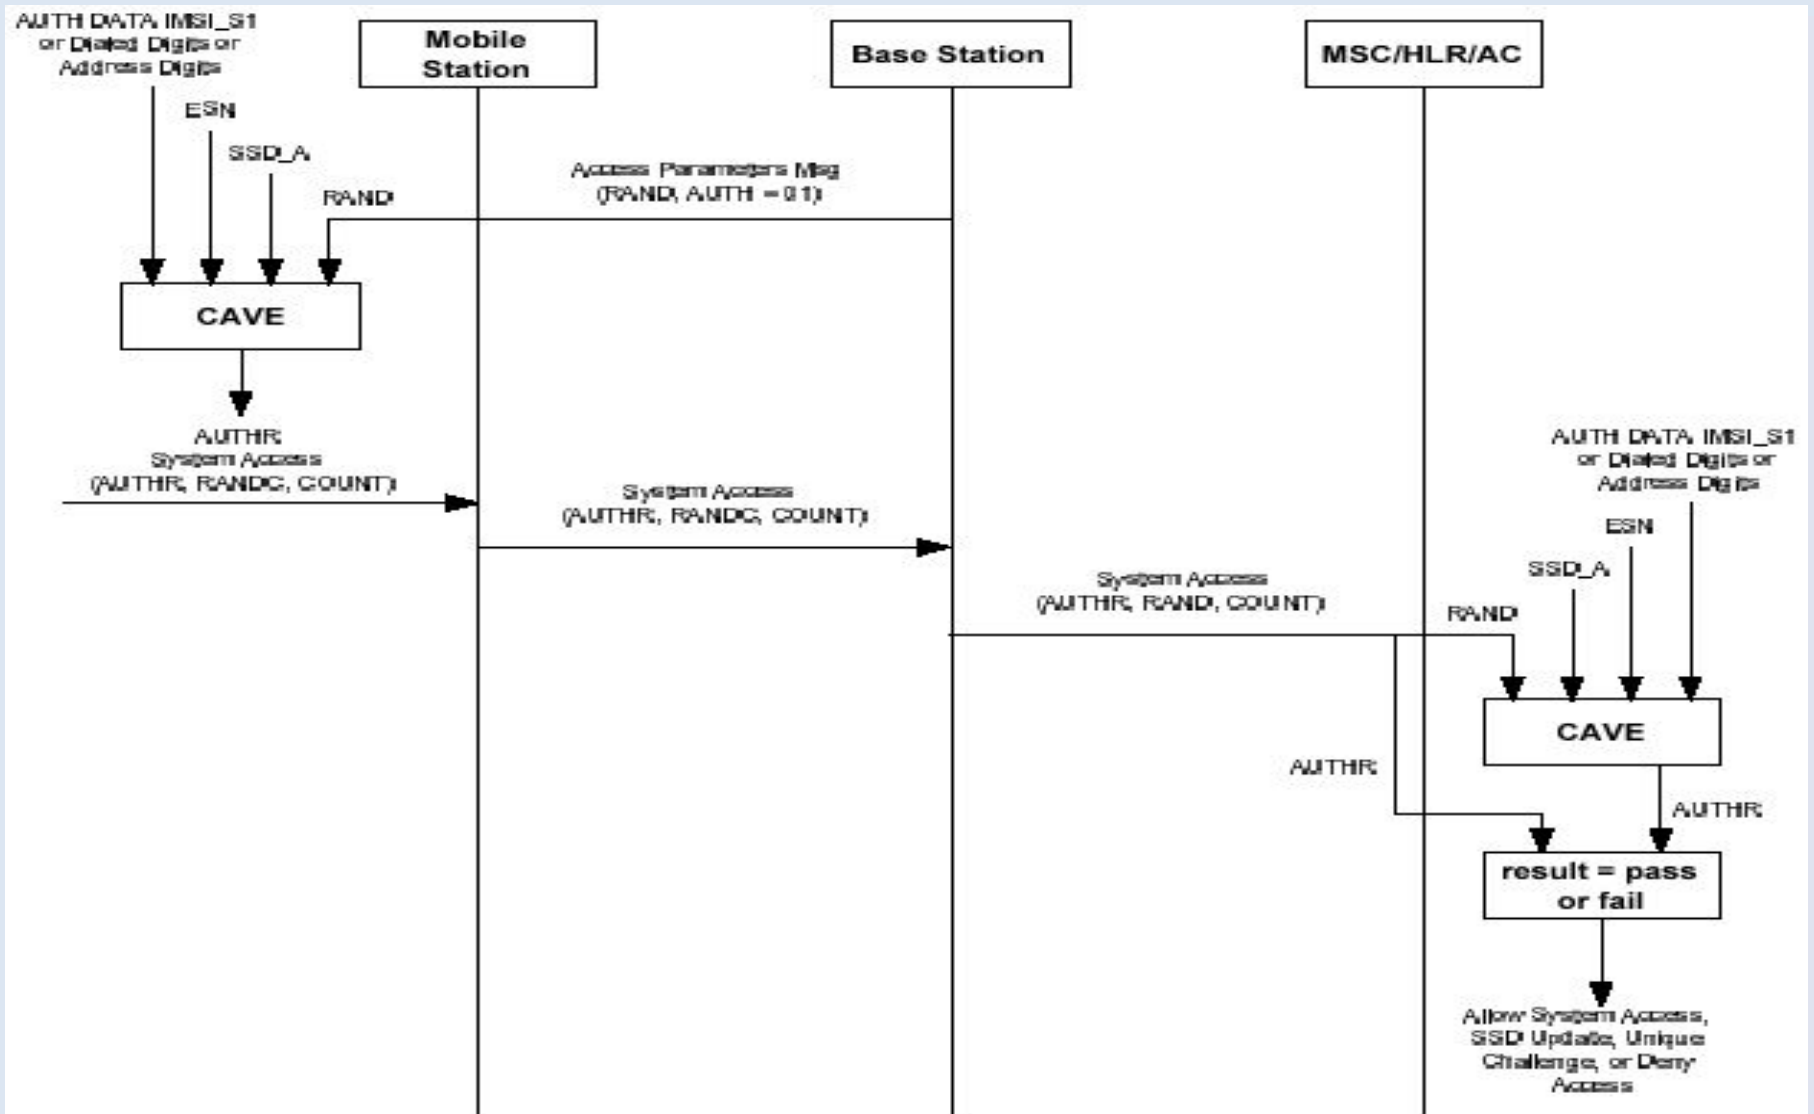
AUTH DATA IMSI_S1 or Dialed Digits or Address Digits

Mobile Station

Base Station

MSC/HLR/AC

ESN

SSD_A

RAND

Access Parameters Msg (RAND, AUTH = 01)

CAVE

AUTHR

System Access (AUTHR, RANDC, COUNT)

System Access (AUTHR, RANDC, COUNT)

AUTH DATA IMSI_S1 or Dialed Digits or Address Digits

ESN

SSD_A

System Access (AUTHR, RAND, COUNT)

RAND

CAVE

AUTHR

AUTHR

result = pass or fail

Allow System Access, SSD Update, Unique Challenge, or Deny Access